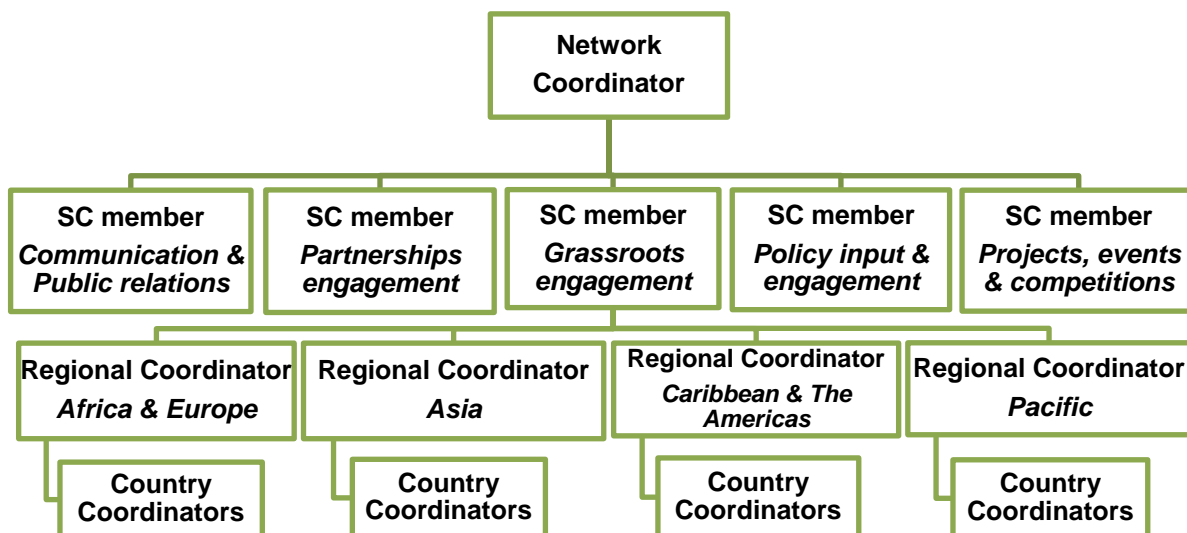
Network Coordinator

SC member *Communication & Public relations*

SC member *Partnerships engagement*

SC member *Grassroots engagement*

SC member *Policy input & engagement*

SC member *Projects, events & competitions*

Regional Coordinator *Africa & Europe*

Regional Coordinator *Asia*

Regional Coordinator *Caribbean & The Americas*

Regional Coordinator *Pacific*

Country Coordinators

Country Coordinators

Country Coordinators

Country Coordinators